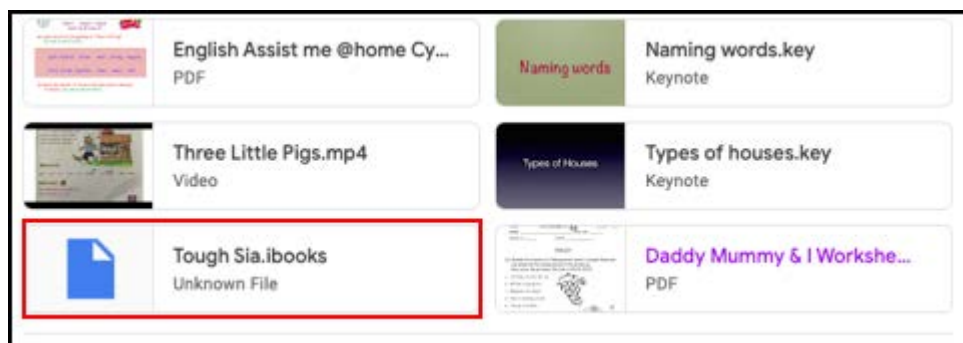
English Assist me @home Cy...
PDF

Naming words
Naming words.key
Keynote

Three Little Pigs.mp4
Video

Types of Houses
Types of houses.key
Keynote

Tough Sia.ibooks
Unknown File

Daddy Mummy & I Workshe...
PDF